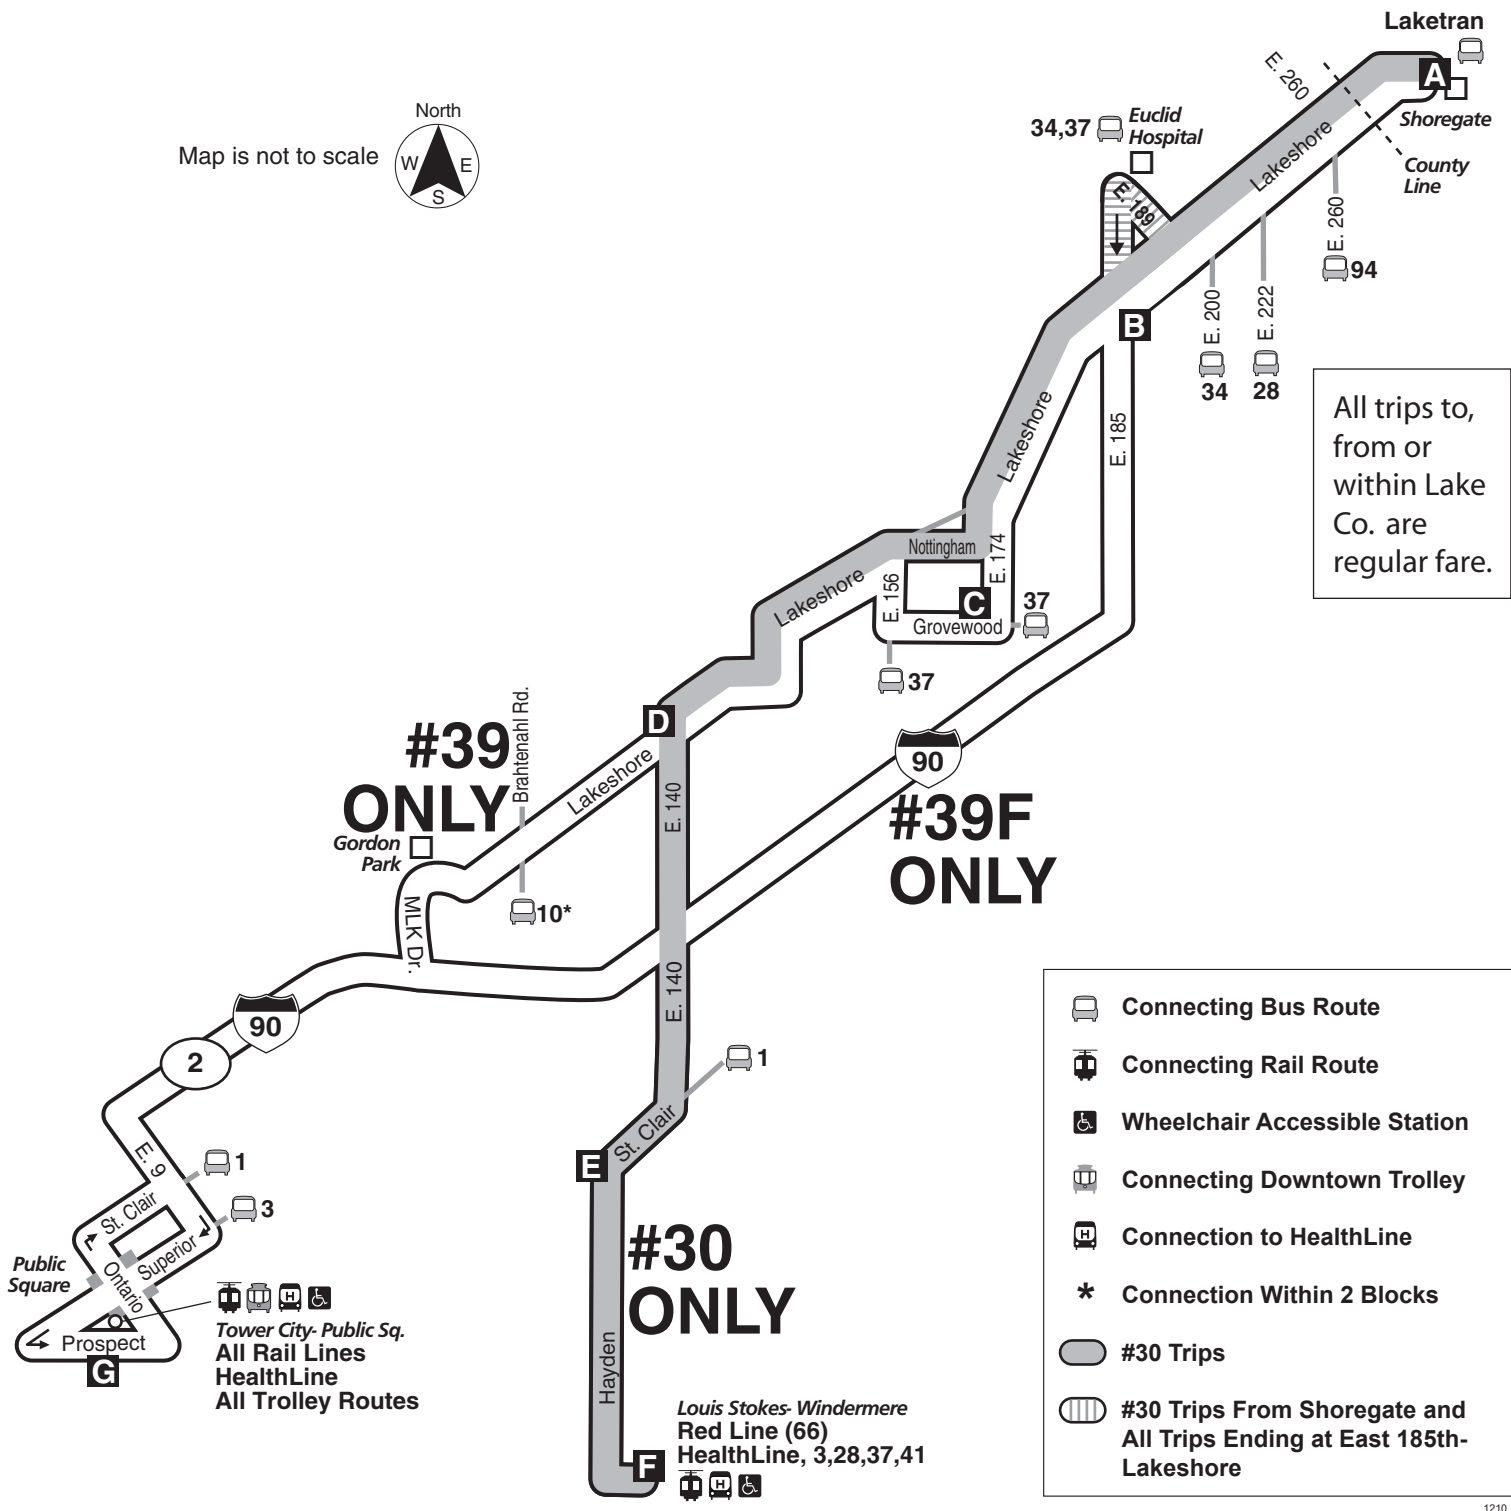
Laketran
A
E. 260
Shoregate
County Line
34,37
Euclid Hospital
E. 189
Lakeshore
E. 260
94
B
E. 200
E. 222
34
28
North
W
E
S
Map is not to scale

All trips to, from or within Lake Co. are regular fare.

E. 185
Lakeshore
Nottingham
E. 174
E. 156
C
Grovewood
37
37
Lakeshore
D
#39 ONLY
Brahtenahl Rd.
Lakeshore
Gordon Park
10*
MLK Dr.
E. 140
90
#39F ONLY
E. 140
90
2
1
E. 9
1
St. Clair
3
St. Clair
Superior
Public Square
Ontario
Prospect
G
Tower City- Public Sq.
All Rail Lines
HealthLine
All Trolley Routes
E
#30 ONLY
Hayden
F
Louis Stokes- Windermere
Red Line (66)
HealthLine, 3,28,37,41

Connecting Bus Route
Connecting Rail Route
Wheelchair Accessible Station
Connecting Downtown Trolley
Connection to HealthLine
* Connection Within 2 Blocks
#30 Trips
#30 Trips From Shoregate and All Trips Ending at East 185th-Lakeshore
1210